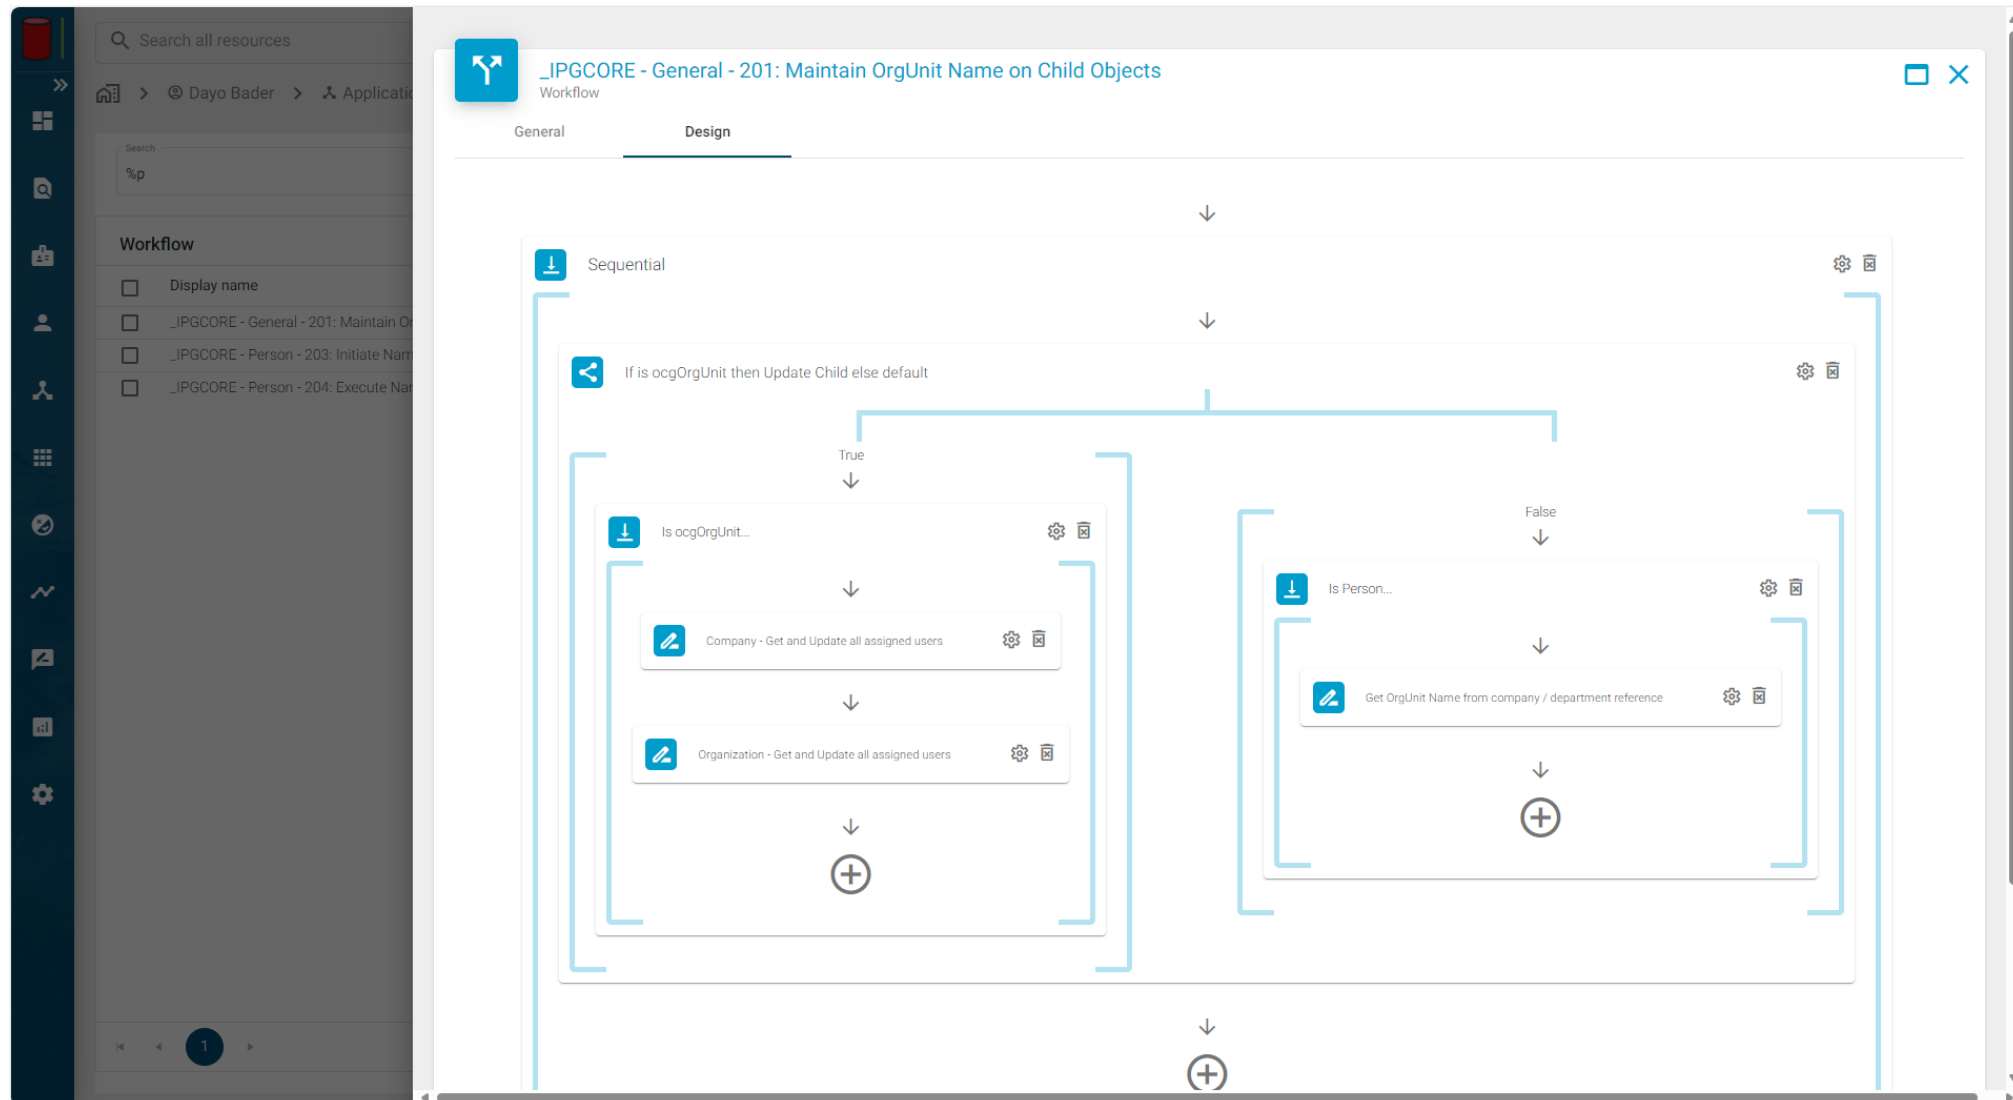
Search all resources

Dayo Bader > Applicati

Search
%p

Workflow

Display name

_IPGCORE - General - 201: Maintain O

_IPGCORE - Person - 203: Initiate Nam

_IPGCORE - Person - 204: Execute Na

1

_IPGCORE - General - 201: Maintain OrgUnit Name on Child Objects
Workflow

General

Design

Sequential

If is ocgOrgUnit then Update Child else default

True

Is ocgOrgUnit...

Company - Get and Update all assigned users

Organization - Get and Update all assigned users

False

Is Person...

Get OrgUnit Name from company / department reference